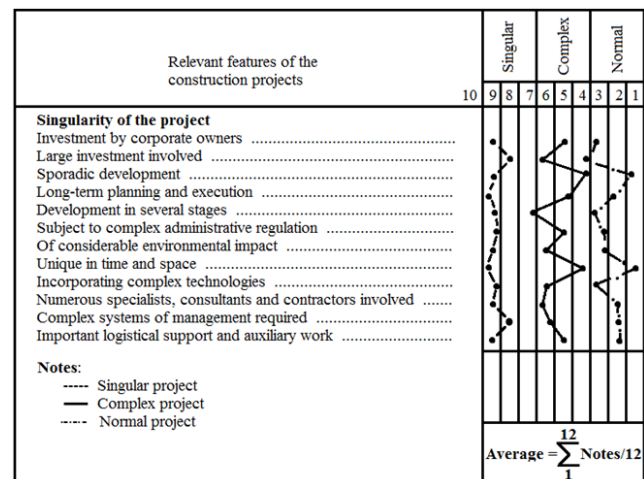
| Relevant features of the construction projects | Singular | | Complex | | | Normal | | |
|---|---|---|---|---|---|---|---|---|
| 10 | 9 | 8 | 7 | 6 | 5 | 4 | 3 | 2 | 1 |

**Singularity of the project**
Investment by corporate owners ................................................
Large investment involved ..........................................................
Sporadic development ................................................................
Long-term planning and execution ..............................................
Development in several stages ....................................................
Subject to complex administrative regulation ..............................
Of considerable environmental impact .........................................
Unique in time and space ............................................................
Incorporating complex technologies ............................................
Numerous specialists, consultants and contractors involved .......
Complex systems of management required .................................
Important logistical support and auxiliary work ..........................

Notes:
----- Singular project
—— Complex project
-·-·- Normal project

Average = $\sum_{1}^{12}$ Notes/12